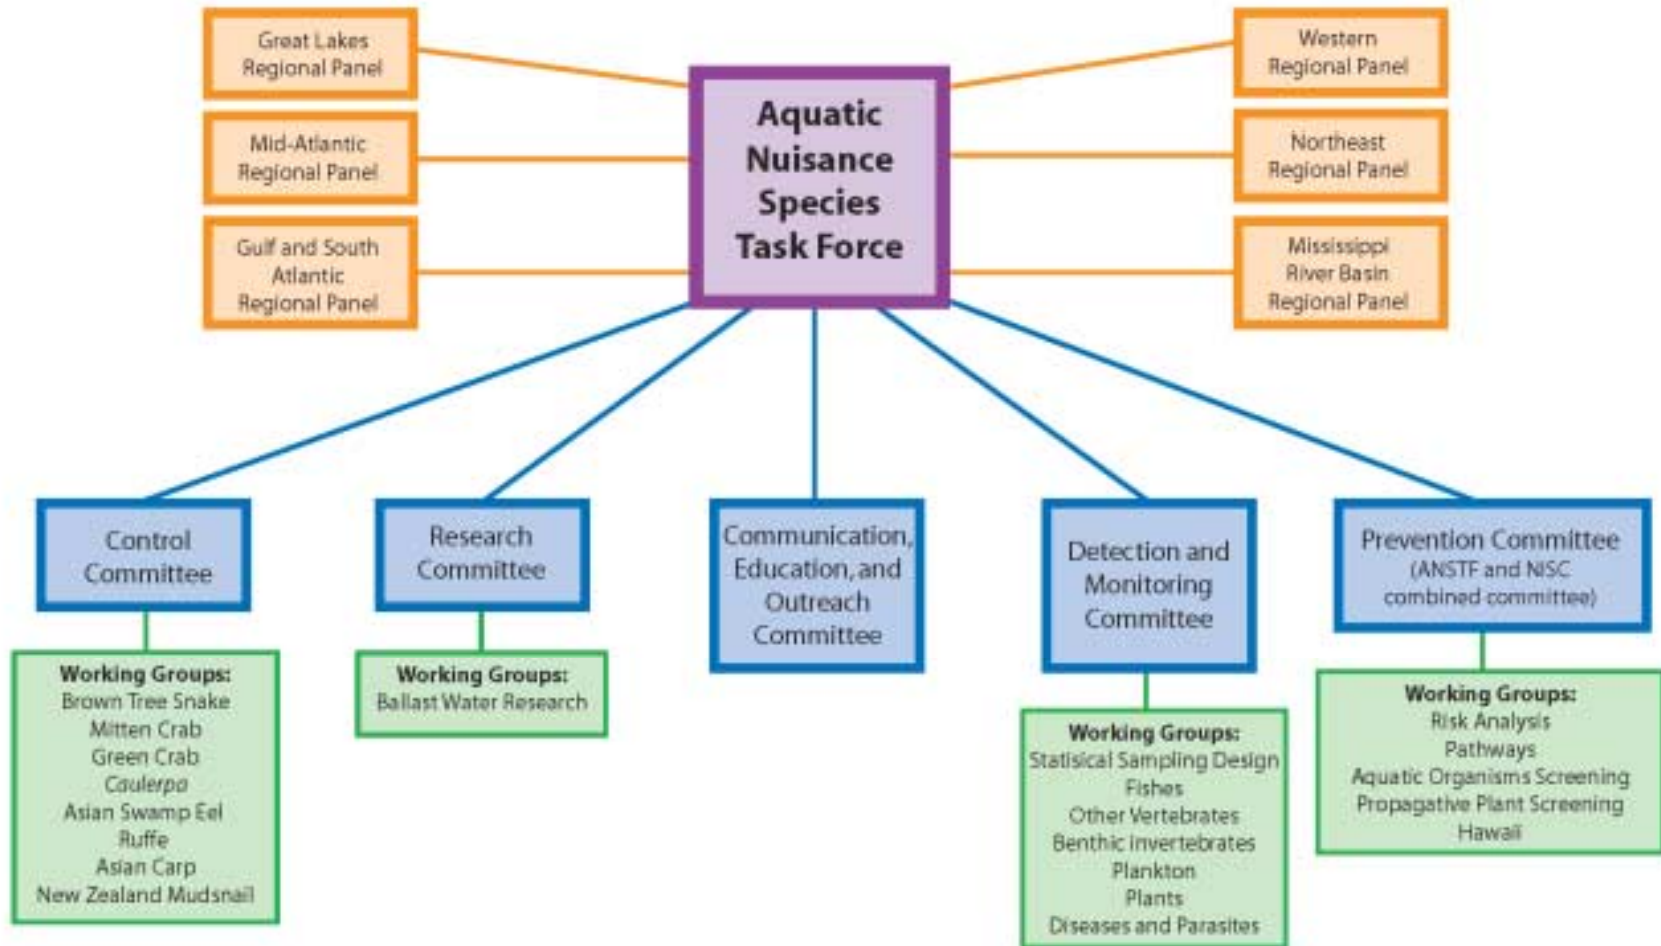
Aquatic Nuisance Species Task Force

Great Lakes Regional Panel

Mid-Atlantic Regional Panel

Gulf and South Atlantic Regional Panel

Western Regional Panel

Northeast Regional Panel

Mississippi River Basin Regional Panel

Control Committee

Working Groups:
Brown Tree Snake
Mitten Crab
Green Crab
Caulerpa
Asian Swamp Eel
Ruffe
Asian Carp
New Zealand Mudsnail

Research Committee

Working Groups:
Ballast Water Research

Communication, Education, and Outreach Committee

Detection and Monitoring Committee

Working Groups:
Statisical Sampling Design
Fishes
Other Vertebrates
Benthic Invertebrates
Plankton
Plants
Diseases and Parasites

Prevention Committee (ANSTF and NISC combined committee)

Working Groups:
Risk Analysis
Pathways
Aquatic Organisms Screening
Propagative Plant Screening
Hawaii